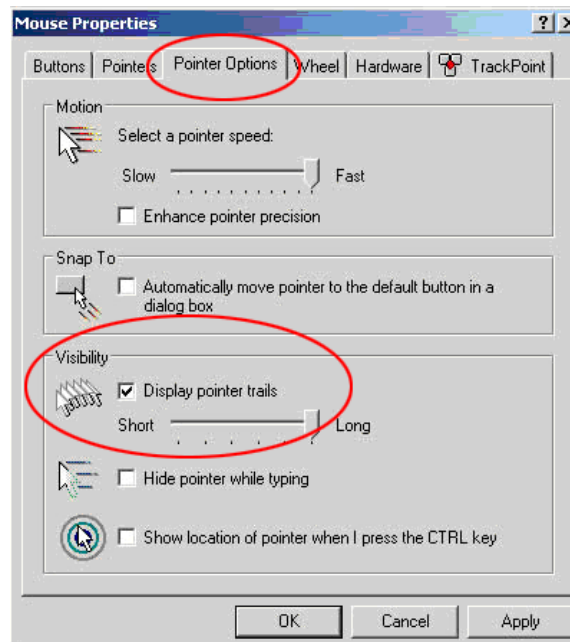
Mouse Properties

?

Buttons | Pointers | Pointer Options | Wheel | Hardware | TrackPoint

Motion

Select a pointer speed:

Slow Fast

Enhance pointer precision

Snap To

Automatically move pointer to the default button in a dialog box

Visibility

Display pointer trails

Short Long

Hide pointer while typing

Show location of pointer when I press the CTRL key

OK Cancel Apply